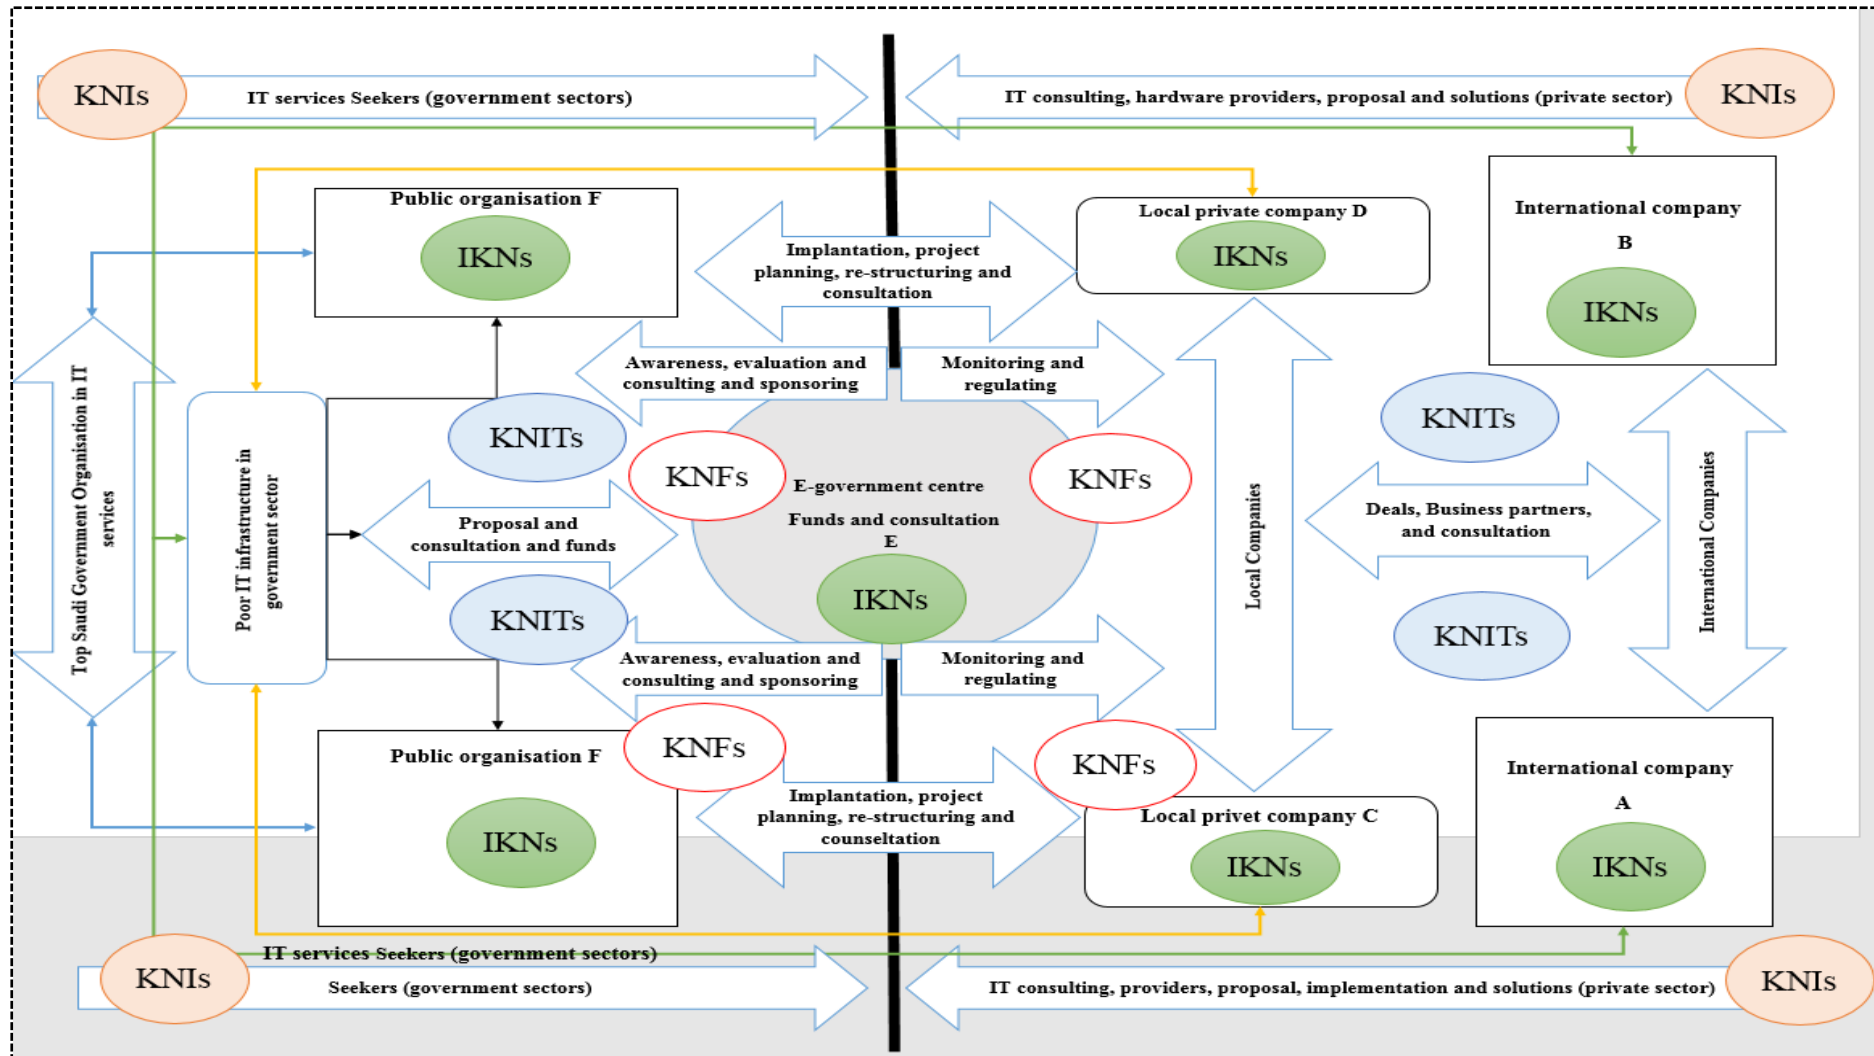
KNIs

IT services Seekers (government sectors)

IT consulting, hardware providers, proposal and solutions (private sector)

KNIs

Public organisation F

IKNs

Implantation, project planning, re-structuring and consultation

Local private company D

IKNs

International company B

IKNs

Top Saudi Government Organisation in IT services

Poor IT infrastructure in government sector

Awareness, evaluation and consulting and sponsoring

Monitoring and regulating

KNITs

KNITs

KNFs

E-government centre

KNFs

Funds and consultation E

Proposal and consultation and funds

Local Companies

Deals, Business partners, and consultation

International Companies

IKNs

KNITs

KNITs

Awareness, evaluation and consulting and sponsoring

Monitoring and regulating

KNFs

KNFs

Public organisation F

Implantation, project planning, re-structuring and counseltation

Local privet company C

International company A

IKNs

IKNs

IKNs

KNIs

IT services Seekers (government sectors)

Seekers (government sectors)

IT consulting, providers, proposal, implementation and solutions (private sector)

KNIs